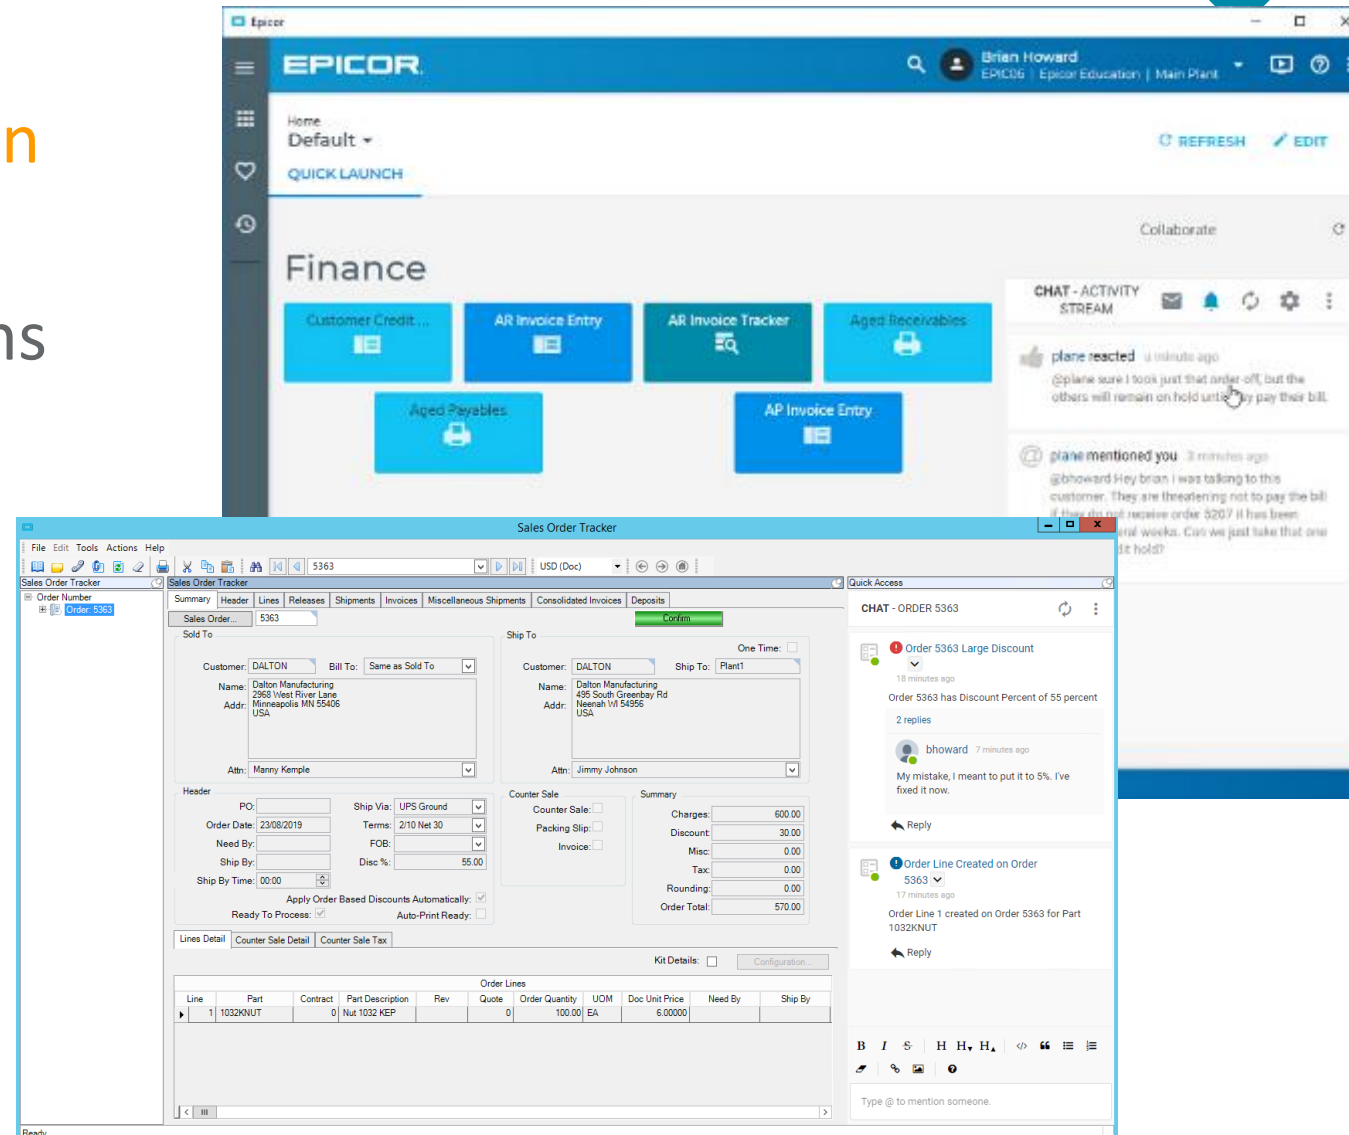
n

ns

Epicor

EPICOR

Brian Howard
EPIC06 | Epicor Education | Main Plant

Home
Default

QUICK LAUNCH

REFRESH EDIT

Finance

Customer Credit...
AR Invoice Entry
AR Invoice Tracker
Aged Receivables
Aged Payables
AP Invoice Entry

Collaborate

CHAT - ACTIVITY STREAM

plane reacted 1 minute ago
@plane sure I took just that order off, but the others will remain on hold until they pay their bill.

plane mentioned you 3 minutes ago
@bhoward Hey brian I was talking to this customer. They are threatening not to pay the bill if they do not receive order 5207 it has been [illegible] weeks. Can we just take that one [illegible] it hold?

Sales Order Tracker

File Edit Tools Actions Help

5363 USD (Doc)

Sales Order Tracker
Order Number
Order: 5363

Sales Order Tracker
Summary | Header | Lines | Releases | Shipments | Invoices | Miscellaneous Shipments | Consolidated Invoices | Deposits

Sales Order... 5363 Confirm

Sold To
Customer: DALTON Bill To: Same as Sold To
Name: Dalton Manufacturing
Addr: 2968 West River Lane Minneapolis MN 55406 USA
Attn: Manny Kempe

Ship To
One Time:
Customer: DALTON Ship To: Plant1
Name: Dalton Manufacturing
Addr: 495 South Greenbay Rd Neenah WI 54956 USA
Attn: Jimmy Johnson

Header
PO:
Order Date: 23/08/2019
Need By:
Ship By:
Ship By Time: 00:00
Ship Via: UPS Ground
Terms: 2/10 Net 30
FOB:
Disc %: 55.00
Apply Order Based Discounts Automatically:
Ready To Process:
Auto-Print Ready:

Counter Sale
Counter Sale:
Packing Slip:
Invoice:

Summary
Charges: 600.00
Discount: 30.00
Misc: 0.00
Tax: 0.00
Rounding: 0.00
Order Total: 570.00

Lines Detail | Counter Sale Detail | Counter Sale Tax

Kit Details: Configuration...

Order Lines
| Line | Part | Contract | Part Description | Rev | Quote | Order Quantity | UOM | Doc Unit Price | Need By | Ship By |
|---|---|---|---|---|---|---|---|---|---|---|
| 1 | 1032KNUT | 0 | Nut 1032 KEP | | 0 | 100.00 | EA | 6.00000 | | |

Ready

Quick Access
CHAT - ORDER 5363

Order 5363 Large Discount
18 minutes ago
Order 5363 has Discount Percent of 55 percent
2 replies
bhoward 7 minutes ago
My mistake, I meant to put it to 5%. I've fixed it now.
Reply

Order Line Created on Order 5363
17 minutes ago
Order Line 1 created on Order 5363 for Part 1032KNUT
Reply

B I S H H H

Type @ to mention someone.